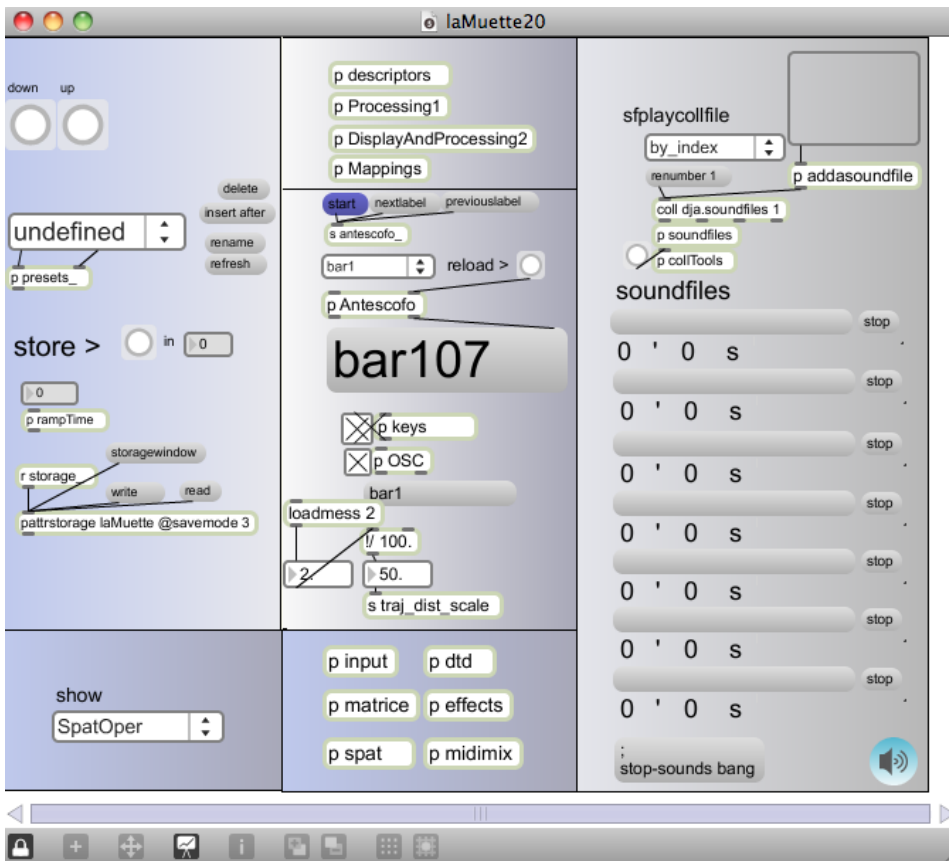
laMuette20

down up

delete
insert after
undefined
rename
refresh
p presets_

store > in 0

0
p rampTime

storagewindow
r storage_
write read
pattrstorage laMuette @savemode 3

show
SpatOper

p descriptors
p Processing1
p DisplayAndProcessing2
p Mappings

start nextlabel previouslabel
s antescofo_
bar1 reload >
p Antescofo
bar107

p keys
p OSC
bar1
loadmess 2
!/ 100.
2. 50.
s traj_dist_scale

p input p dtd
p matrice p effects
p spat p midimix

sfplaycollfile
by_index
renumber 1
p addasoundfile
coll dja.soundfiles 1
p soundfiles
p collTools
soundfiles
stop
0 ' 0 s
stop
0 ' 0 s
stop
0 ' 0 s
stop
0 ' 0 s
stop
0 ' 0 s
stop
0 ' 0 s
stop
0 ' 0 s
;
stop-sounds bang